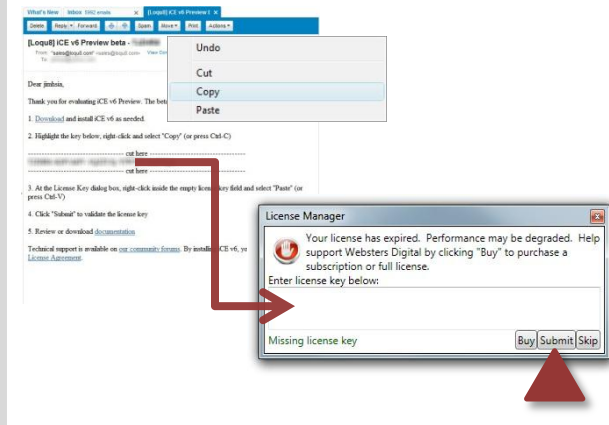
What's New | Inbox 5962 emails | [Loqu8] iCE v6 Preview t

Delete | Reply | Forward | Spam | Move | Print | Actions

[Loqu8] iCE v6 Preview beta - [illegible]

From: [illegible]
To: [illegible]

View Details

Undo

Cut

Copy

Paste

Dear jimbsia,

Thank you for evaluating iCE v6 Preview. The beta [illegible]

1. Download and install iCE v6 as needed.

2. Highlight the key below, right-click and select "Copy" (or press Ctrl-C)

------------------------------------ cut here ------------------------------------
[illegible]
------------------------------------ cut here ------------------------------------

3. At the License Key dialog box, right-click inside the empty license key field and select "Paste" (or press Ctrl-V)

4. Click "Submit" to validate the license key

5. Review or download documentation

Technical support is available on our community forums. By installing iCE v6, yo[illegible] License Agreement.

License Manager

Your license has expired. Performance may be degraded. Help support Websters Digital by clicking "Buy" to purchase a subscription or full license.

Enter license key below:

Missing license key

Buy | Submit | Skip